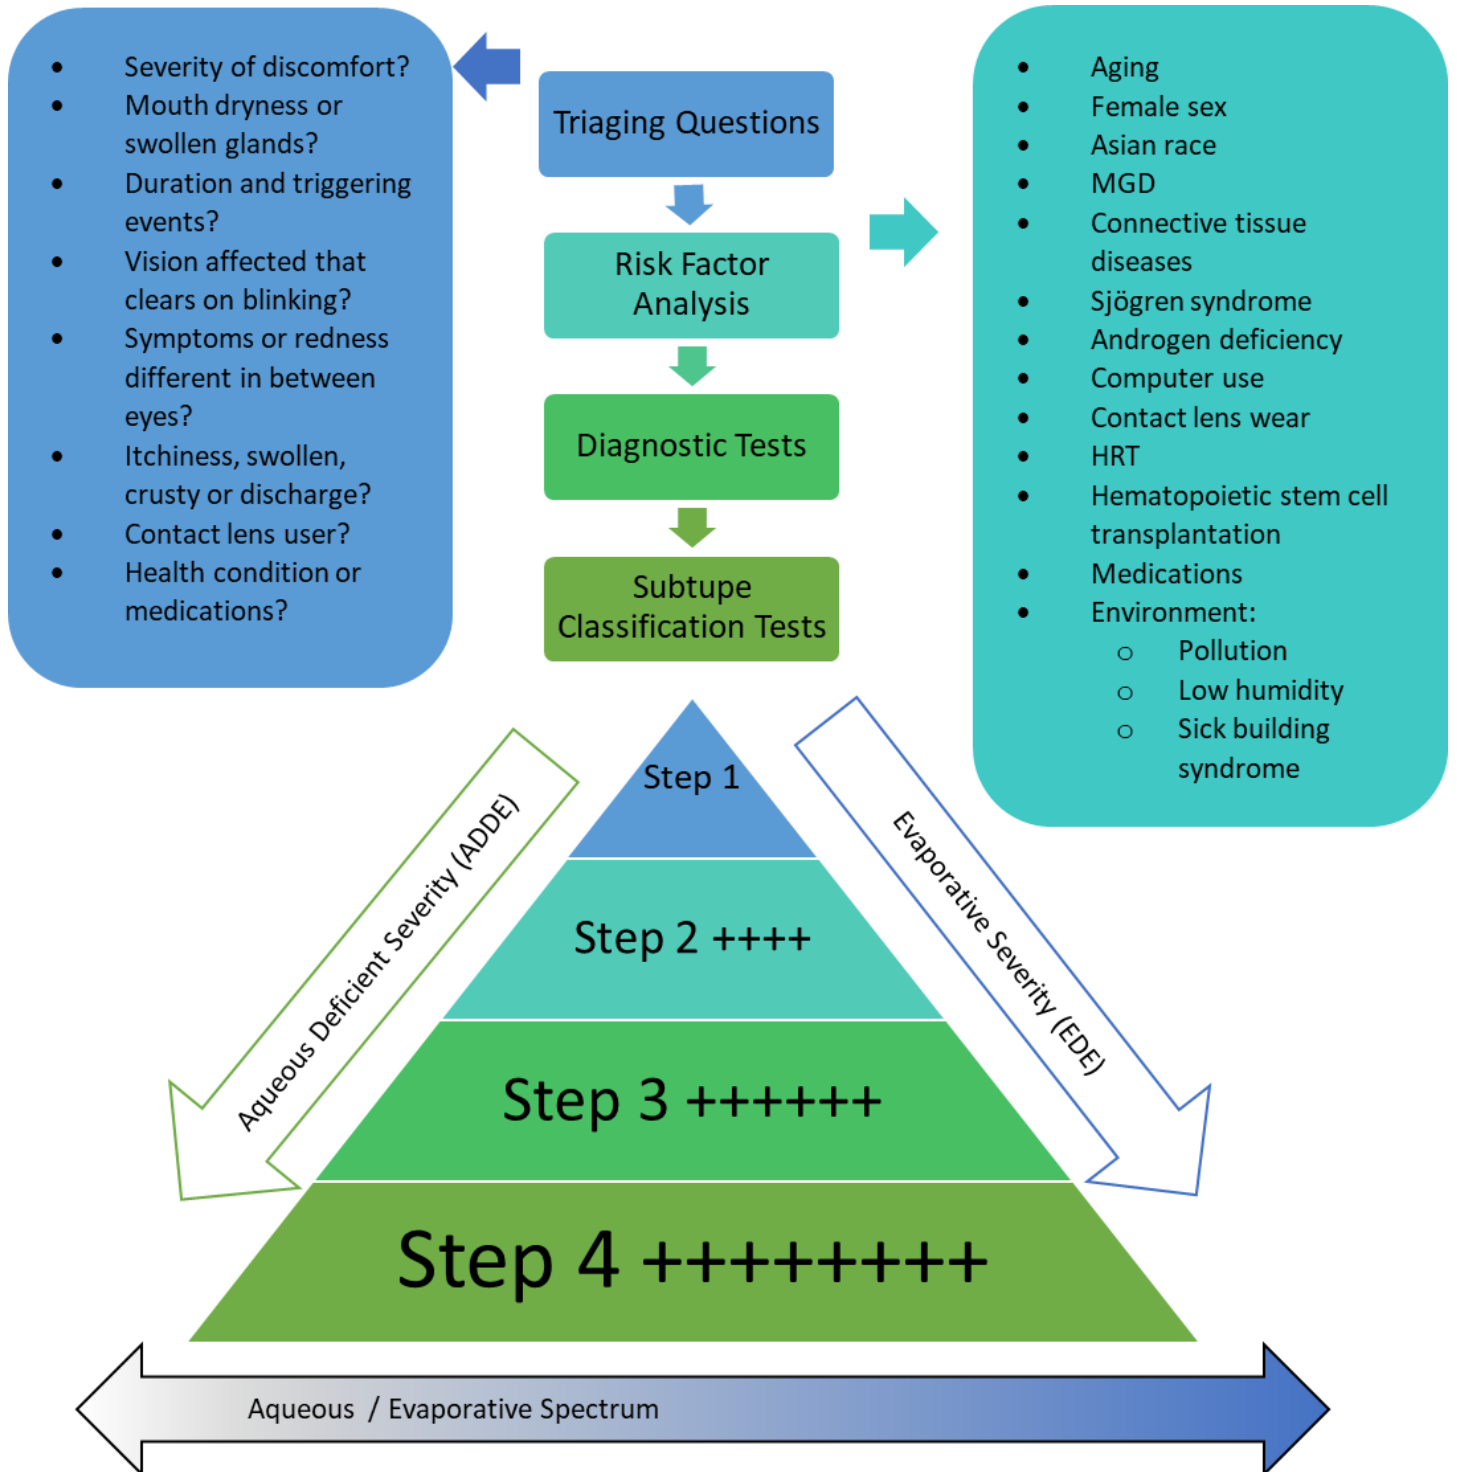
- Severity of discomfort?
- Mouth dryness or swollen glands?
- Duration and triggering events?
- Vision affected that clears on blinking?
- Symptoms or redness different in between eyes?
- Itchiness, swollen, crusty or discharge?
- Contact lens user?
- Health condition or medications?

Triaging Questions

Risk Factor Analysis

Diagnostic Tests

Subtype Classification Tests

- Aging
- Female sex
- Asian race
- MGD
- Connective tissue diseases
- Sjögren syndrome
- Androgen deficiency
- Computer use
- Contact lens wear
- HRT
- Hematopoietic stem cell transplantation
- Medications
- Environment:
  - Pollution
  - Low humidity
  - Sick building syndrome

Aqueous Deficient Severity (ADDE)

Evaporative Severity (EDE)

Step 1

Step 2 ++++

Step 3 ++++++

Step 4 ++++++++

Aqueous / Evaporative Spectrum